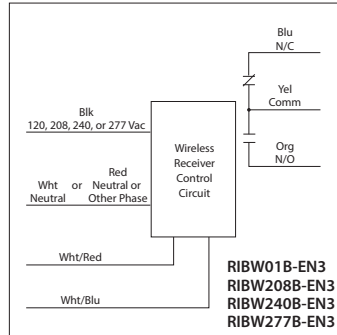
Blu
N/C

Yel
Comm

Org
N/O

Blk
120, 208, 240, or 277 Vac

Wireless
Receiver
Control
Circuit

Red
Wht or Neutral or
Neutral Other Phase

Wht/Red

Wht/Blu

RIBW01B-EN3
RIBW208B-EN3
RIBW240B-EN3
RIBW277B-EN3